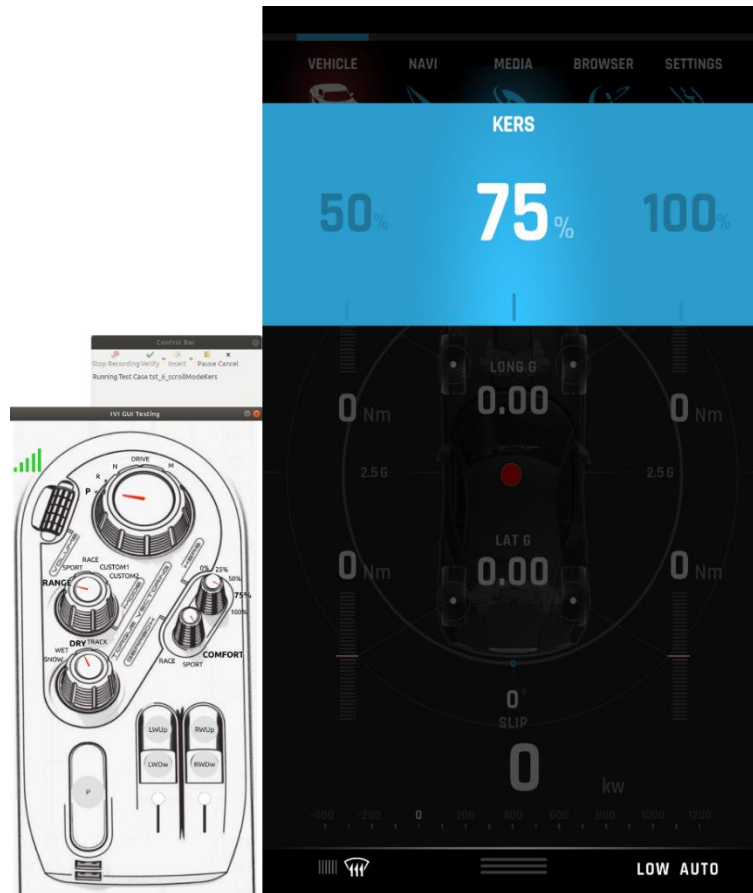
VEHICLE NAVI MEDIA BROWSER SETTINGS

KERS

50% 75% 100%

Control Bar

Stop Recording Verify Insert Pause Cancel

Running Test Case tst_6_scrollModeKers

IVI GUI Testing

DRIVE
R N M
P

RACE
SPORT CUSTOM1
RANGE CUSTOM2

0% 25%
50%
75%
100%

DRY TRACK
WET
SNOW

RACE
SPORT
COMFORT

LWUp RWUp
LWDw RWDw

P

LONG G
0.00

0 Nm 0 Nm

2.5 G 2.5 G

LAT G
0.00

0 Nm 0 Nm

0°
SLIP

0
kw

-400 -200 0 200 400 600 800 1000 1200

LOW AUTO